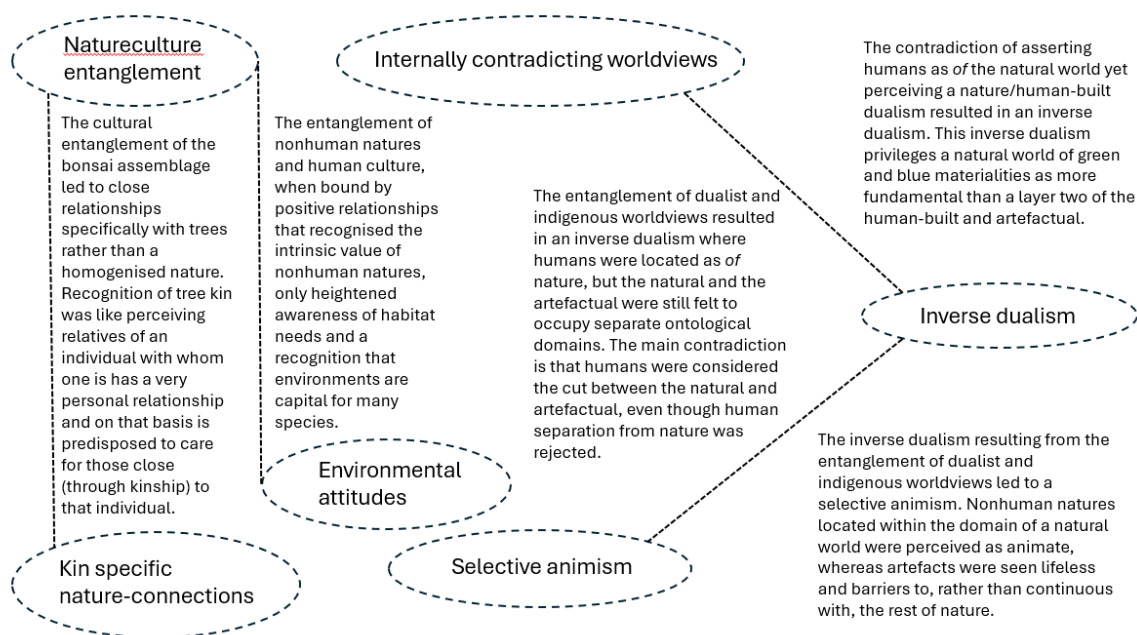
Natureculture entanglement

The cultural entanglement of the bonsai assemblage led to close relationships specifically with trees rather than a homogenised nature. Recognition of tree kin was like perceiving relatives of an individual with whom one is has a very personal relationship and on that basis is predisposed to care for those close (through kinship) to that individual.

Kin specific nature-connections

The entanglement of nonhuman natures and human culture, when bound by positive relationships that recognised the intrinsic value of nonhuman natures, only heightened awareness of habitat needs and a recognition that environments are capital for many species.

Environmental attitudes

Internally contradicting worldviews

The entanglement of dualist and indigenous worldviews resulted in an inverse dualism where humans were located as *of* nature, but the natural and the artefactual were still felt to occupy separate ontological domains. The main contradiction is that humans were considered the cut between the natural and artefactual, even though human separation from nature was rejected.

Selective animism

The contradiction of asserting humans as *of* the natural world yet perceiving a nature/human-built dualism resulted in an inverse dualism. This inverse dualism privileges a natural world of green and blue materialities as more fundamental than a layer two of the human-built and artefactual.

Inverse dualism

The inverse dualism resulting from the entanglement of dualist and indigenous worldviews led to a selective animism. Nonhuman natures located within the domain of a natural world were perceived as animate, whereas artefacts were seen lifeless and barriers to, rather than continuous with, the rest of nature.